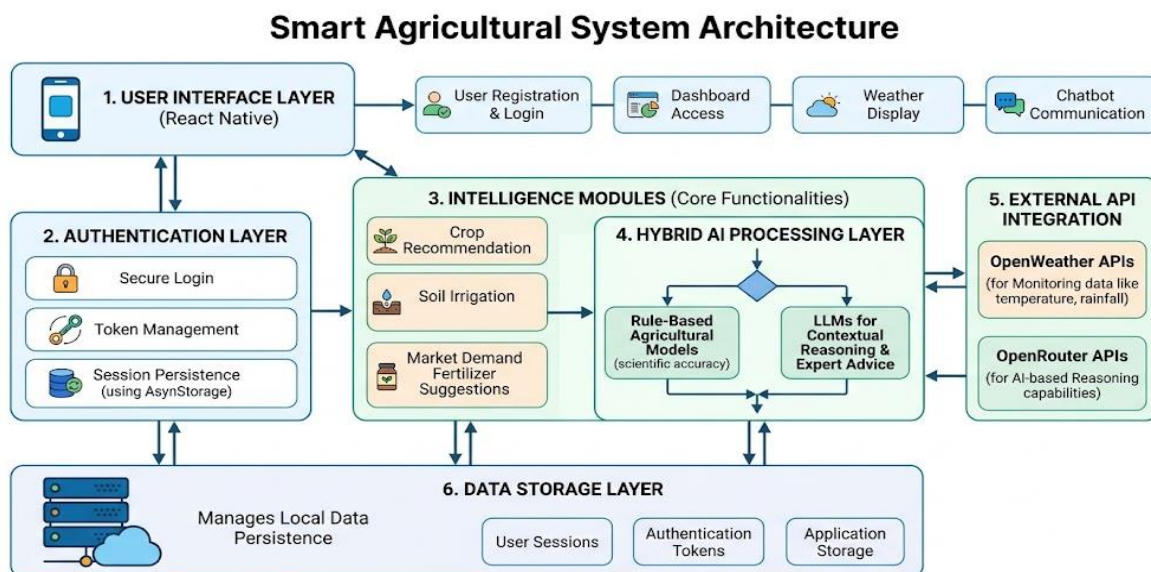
Smart Agricultural System Architecture

1. USER INTERFACE LAYER
(React Native)

User Registration & Login

Dashboard Access

Weather Display

Chatbot Communication

2. AUTHENTICATION LAYER

Secure Login

Token Management

Session Persistence (using AsynStorage)

3. INTELLIGENCE MODULES (Core Functionalities)

Crop Recommendation

Soil Irrigation

Market Demand Fertilizer Suggestions

4. HYBRID AI PROCESSING LAYER

Rule-Based Agricultural Models (scientific accuracy)

LLMs for Contextual Reasoning & Expert Advice

5. EXTERNAL API INTEGRATION

OpenWeather APIs
(for Monitoring data like temperature, rainfall)

OpenRouter APIs
(for AI-based Reasoning capabilities)

6. DATA STORAGE LAYER

Manages Local Data Persistence

User Sessions

Authentication Tokens

Application Storage